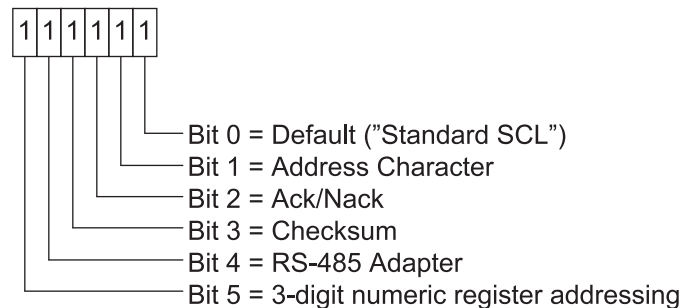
| 1 | 1 | 1 | 1 | 1 | 1 |
|---|---|---|---|---|---|

Bit 0 = Default ("Standard SCL")
Bit 1 = Address Character
Bit 2 = Ack/Nack
Bit 3 = Checksum
Bit 4 = RS-485 Adapter
Bit 5 = 3-digit numeric register addressing